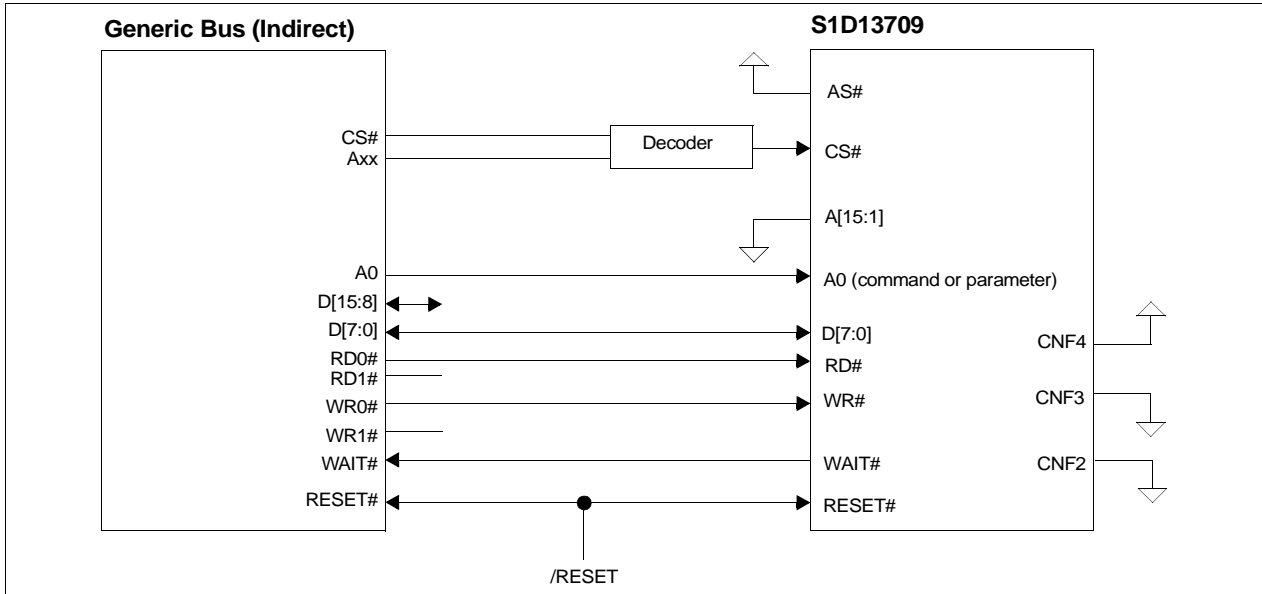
Generic Bus (Indirect)

S1D13709

AS#

CS#
Axx

Decoder

CS#

A[15:1]

A0

A0 (command or parameter)

D[15:8]

D[7:0]

D[7:0]

CNF4

RD0#
RD1#

RD#

WR0#

WR#

CNF3

WR1#

WAIT#

WAIT#

CNF2

RESET#

RESET#

/RESET